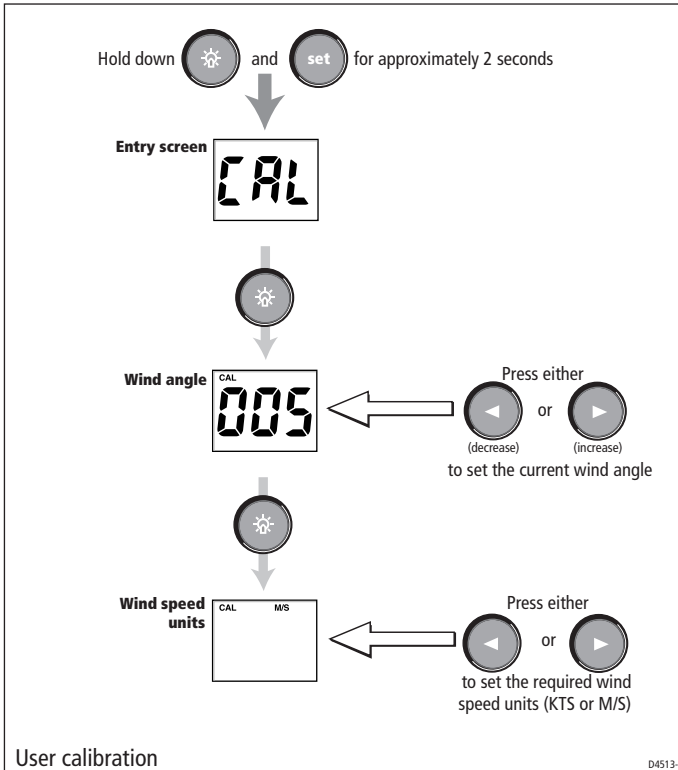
Hold down and set for approximately 2 seconds

Entry screen
CAL

Wind angle
CAL
005

Press either
or
(decrease)
(increase)
to set the current wind angle

Wind speed units
CAL M/S

Press either
or
to set the required wind speed units (KTS or M/S)

User calibration

D4513-